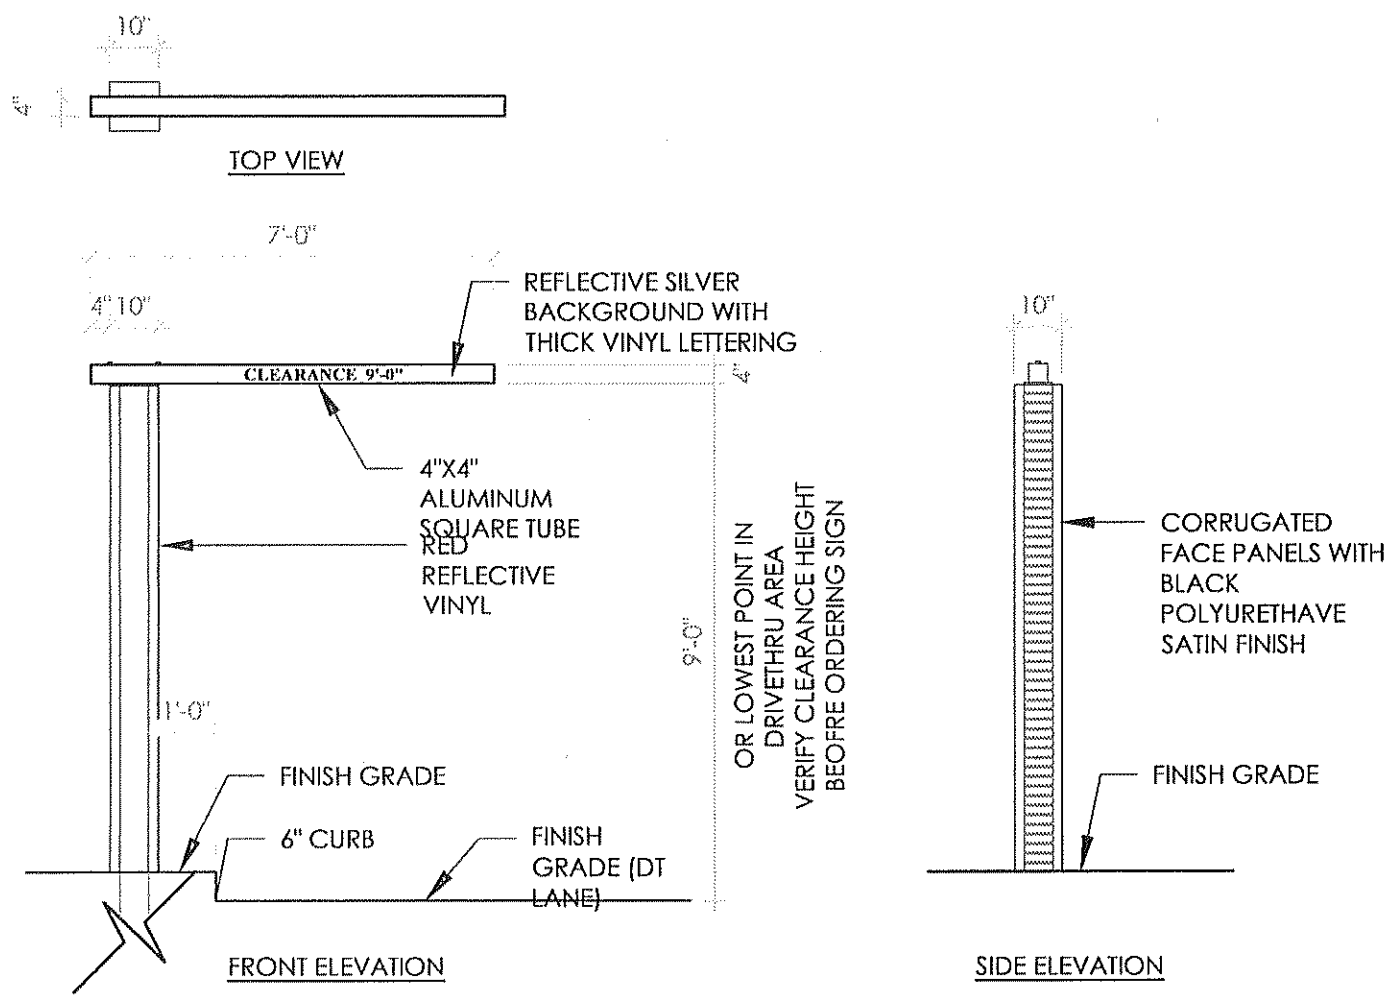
10"

4"

TOP VIEW

7'-0"

4" 10"

REFLECTIVE SILVER BACKGROUND WITH THICK VINYL LETTERING

CLEARANCE 9'-0"

4"

4"X4" ALUMINUM SQUARE TUBE

RED REFLECTIVE VINYL

11'-0"

9'-0"

VERIFY CLEARANCE HEIGHT BEOFRE ORDERING SIGN OR LOWEST POINT IN DRIVETHRU AREA

FINISH GRADE

6" CURB

FINISH GRADE (DT LANE)

FRONT ELEVATION

10"

CORRUGATED FACE PANELS WITH BLACK POLYURETHAVE SATIN FINISH

FINISH GRADE

SIDE ELEVATION